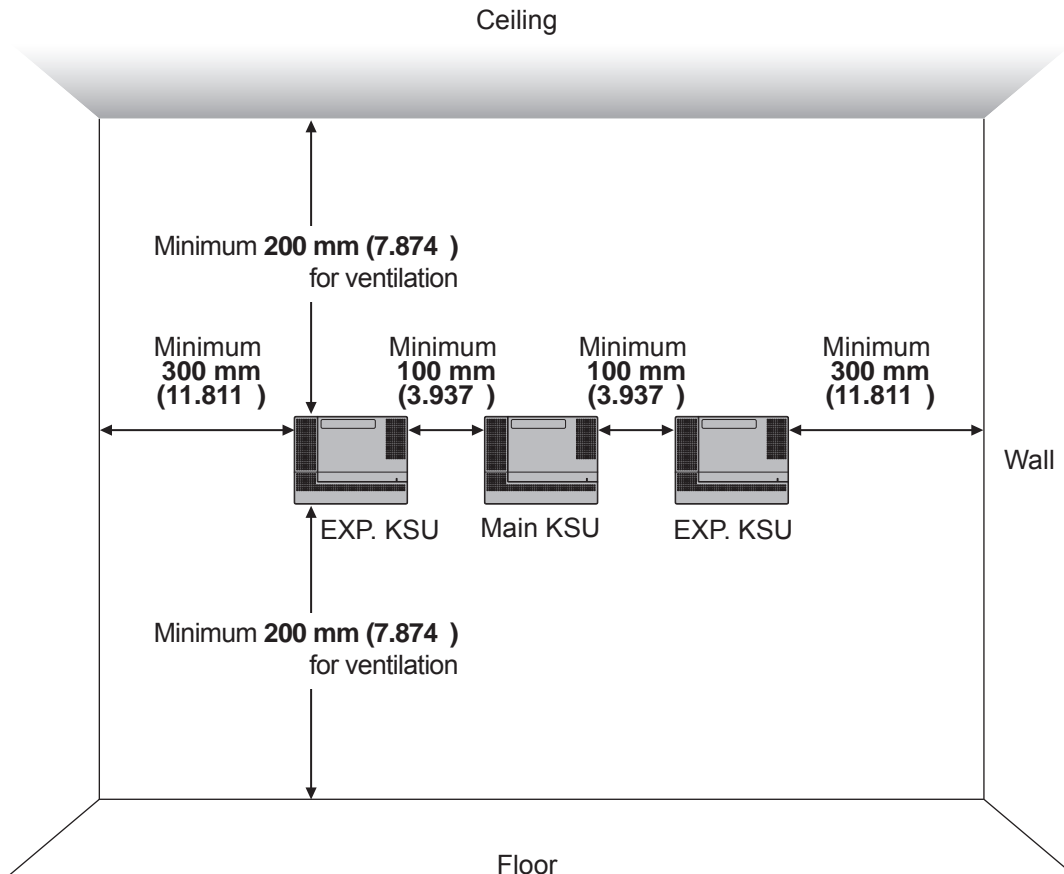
Ceiling

Minimum **200 mm (7.874 )** for ventilation

Minimum **300 mm (11.811 )**

Minimum **100 mm (3.937 )**

Minimum **100 mm (3.937 )**

Minimum **300 mm (11.811 )**

Wall

EXP. KSU

Main KSU

EXP. KSU

Minimum **200 mm (7.874 )** for ventilation

Floor